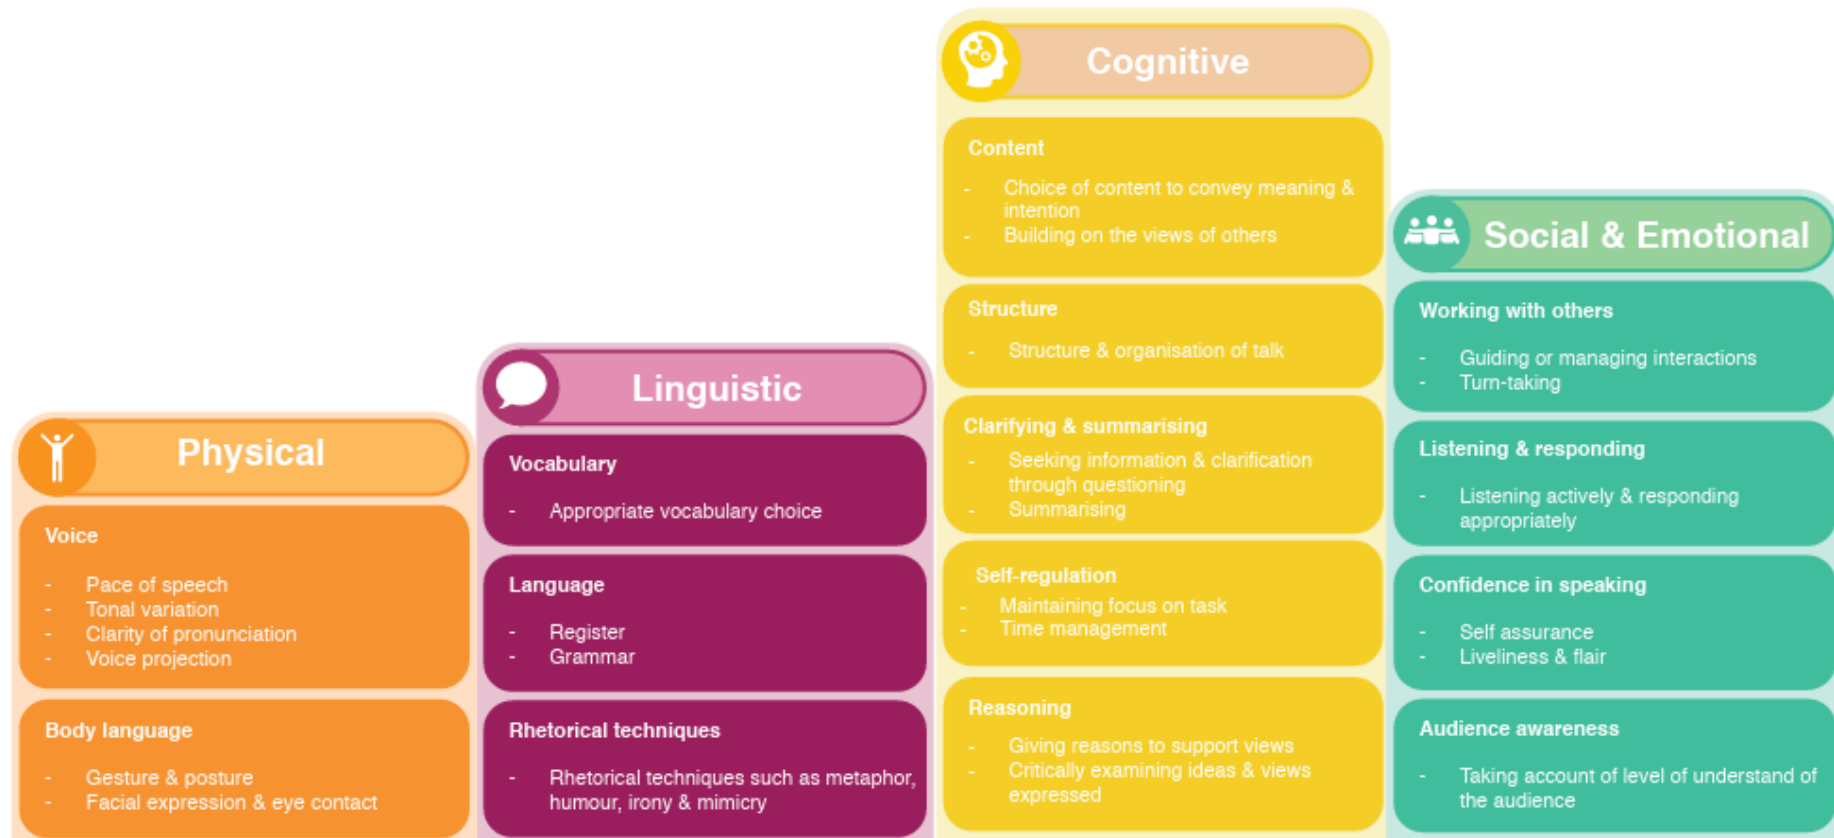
Physical

Voice

- Pace of speech
- Tonal variation
- Clarity of pronunciation
- Voice projection

Body language

- Gesture & posture
- Facial expression & eye contact

Linguistic

Vocabulary

- Appropriate vocabulary choice

Language

- Register
- Grammar

Rhetorical techniques

- Rhetorical techniques such as metaphor, humour, irony & mimicry

Cognitive

Content

- Choice of content to convey meaning & intention
- Building on the views of others

Structure

- Structure & organisation of talk

Clarifying & summarising

- Seeking information & clarification through questioning
- Summarising

Self-regulation

- Maintaining focus on task
- Time management

Reasoning

- Giving reasons to support views
- Critically examining ideas & views expressed

Social & Emotional

Working with others

- Guiding or managing interactions
- Turn-taking

Listening & responding

- Listening actively & responding appropriately

Confidence in speaking

- Self assurance
- Liveliness & flair

Audience awareness

- Taking account of level of understand of the audience